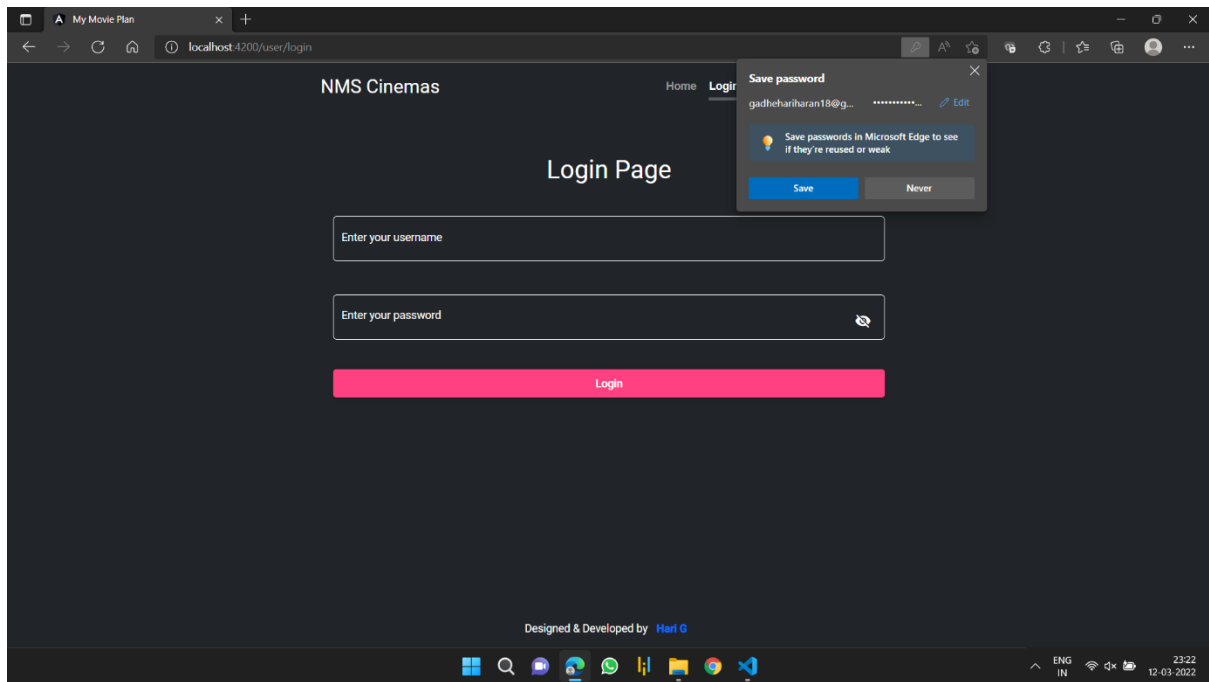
My Movie Plan

localhost:4200/user/login

NMS Cinemas

Home Login

Save password

gadhehariharan18@g... ••••••••••... Edit

Save passwords in Microsoft Edge to see if they're reused or weak

Save Never

Login Page

Enter your username

Enter your password

Login

Designed & Developed by Hari G

ENG IN

23:22 12-03-2022